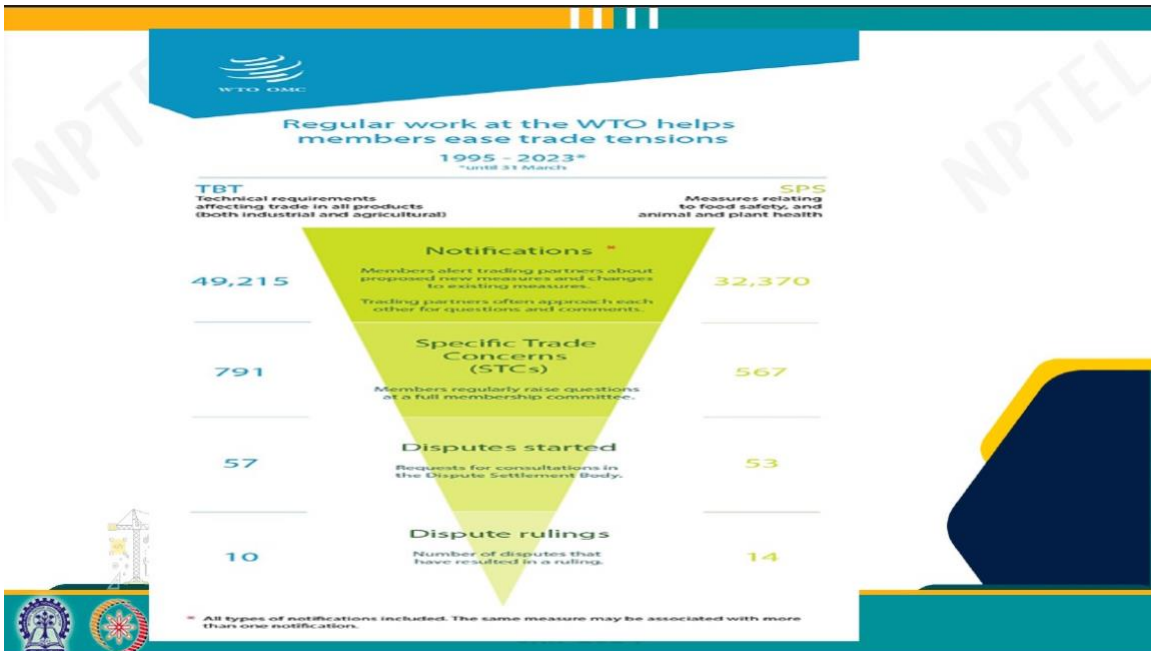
WTO OMC

Regular work at the WTO helps members ease trade tensions

1995 - 2023*
*until 31 March

TBT
Technical requirements affecting trade in all products (both industrial and agricultural)

SPS
Measures relating to food safety, and animal and plant health

Notifications *
Members alert trading partners about proposed new measures and changes to existing measures.
Trading partners often approach each other for questions and comments.

49,215

32,370

Specific Trade Concerns (STCs)
Members regularly raise questions at a full membership committee.

791

567

Disputes started
Requests for consultations in the Dispute Settlement Body.

57

53

Dispute rulings
Number of disputes that have resulted in a ruling.

10

14

* All types of notifications included. The same measure may be associated with more than one notification.

NPTEL